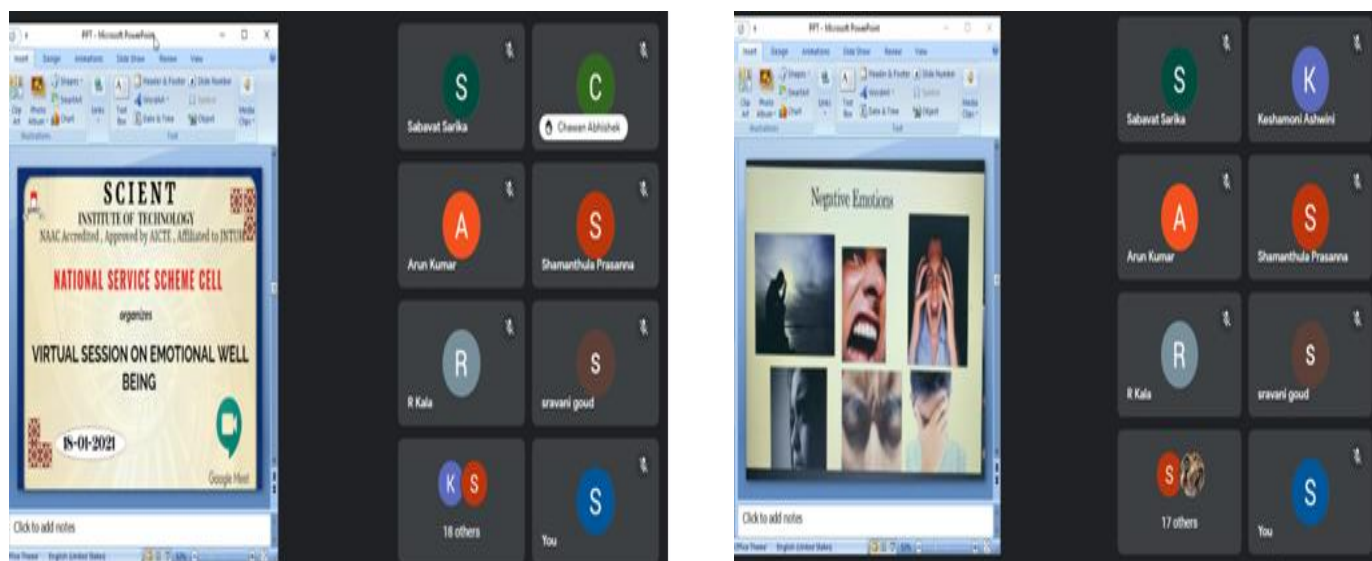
PPT - Microsoft PowerPoint

SCIENT
INSTITUTE OF TECHNOLOGY
NAAC Accredited, Approved by AICTE, Affiliated to JNTUH

NATIONAL SERVICE SCHEME CELL

organizes

VIRTUAL SESSION ON EMOTIONAL WELL BEING

18-01-2021

Google Meet

Click to add notes

S
Sabavat Sarika

C
Chewan Abhishek

A
Arun Kumar

S
Shamanthula Prasanna

R
R Kala

S
sravani goud

K S
18 others

S
You

PPT - Microsoft PowerPoint

Negative Emotions

Click to add notes

S
Sabavat Sarika

K
Keshamoni Ashwini

A
Arun Kumar

S
Shamanthula Prasanna

R
R Kala

S
sravani goud

S
17 others

S
You